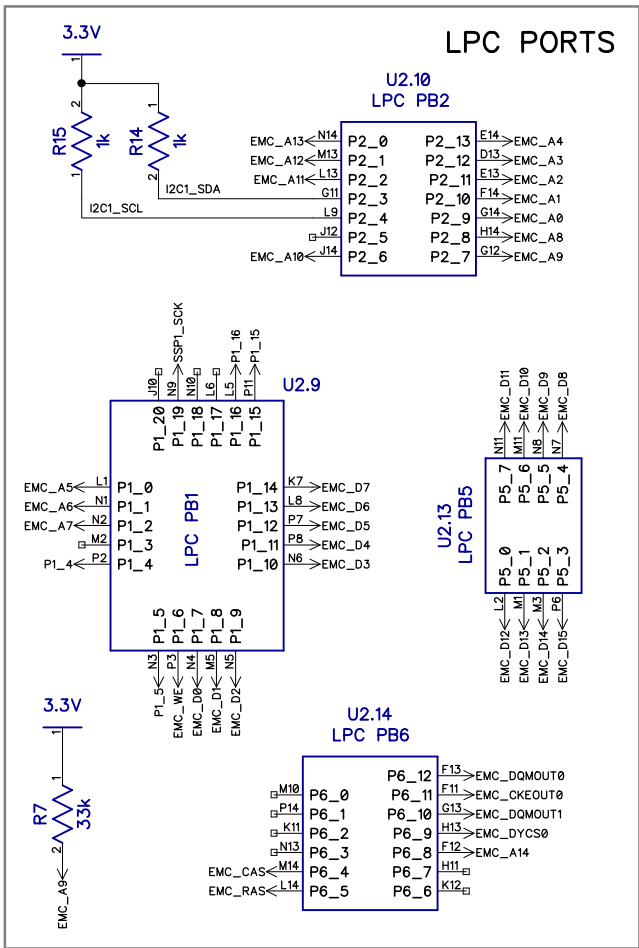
LPC PORTS

3.3V
1
2
R15
1k
1
1
2
R14
1k
2
I2C1_SDA
I2C1_SCL

U2.10
LPC PB2

EMC_A13 N14 P2_0
EMC_A12 M13 P2_1
EMC_A11 L13 P2_2
G11 P2_3
L9 P2_4
J12 P2_5
EMC_A10 J14 P2_6

P2_13 E14 EMC_A4
P2_12 D13 EMC_A3
P2_11 E13 EMC_A2
P2_10 F14 EMC_A1
P2_9 G14 EMC_A0
P2_8 H14 EMC_A8
P2_7 G12 EMC_A9

SSP1_SCK
P1_16
P1_15
J10 N9 N10 L6 L5 P11
U2.9
P1_20 P1_19 P1_18 P1_17 P1_16 P1_15

EMC_A5 L1 P1_0
EMC_A6 N1 P1_1
EMC_A7 N2 P1_2
M2 P1_3
P1_4 P2 P1_4

LPC PB1

P1_14 K7 EMC_D7
P1_13 L8 EMC_D6
P1_12 P7 EMC_D5
P1_11 P8 EMC_D4
P1_10 N6 EMC_D3

P1_5 P1_6 P1_7 P1_8 P1_9
N3 P3 N4 M5 N5
P1_5 EMC_WE EMC_D0 EMC_D1 EMC_D2

EMC_D11 EMC_D10 EMC_D9 EMC_D8
N11 M11 N8 N7
P5_7 P5_6 P5_5 P5_4
U2.13
LPC PB5
P5_0 P5_1 P5_2 P5_3
L2 M1 M3 P6
EMC_D12 EMC_D13 EMC_D14 EMC_D15

3.3V
1
R7
33k
2
EMC_A9

U2.14
LPC PB6

M10 P6_0
P14 P6_1
K11 P6_2
N13 P6_3
EMC_CAS M14 P6_4
EMC_RAS L14 P6_5

P6_12 F13 EMC_DQMOUT0
P6_11 F11 EMC_CKEOUT0
P6_10 G13 EMC_DQMOUT1
P6_9 H13 EMC_DYCS0
P6_8 F12 EMC_A14
P6_7 H11
P6_6 K12